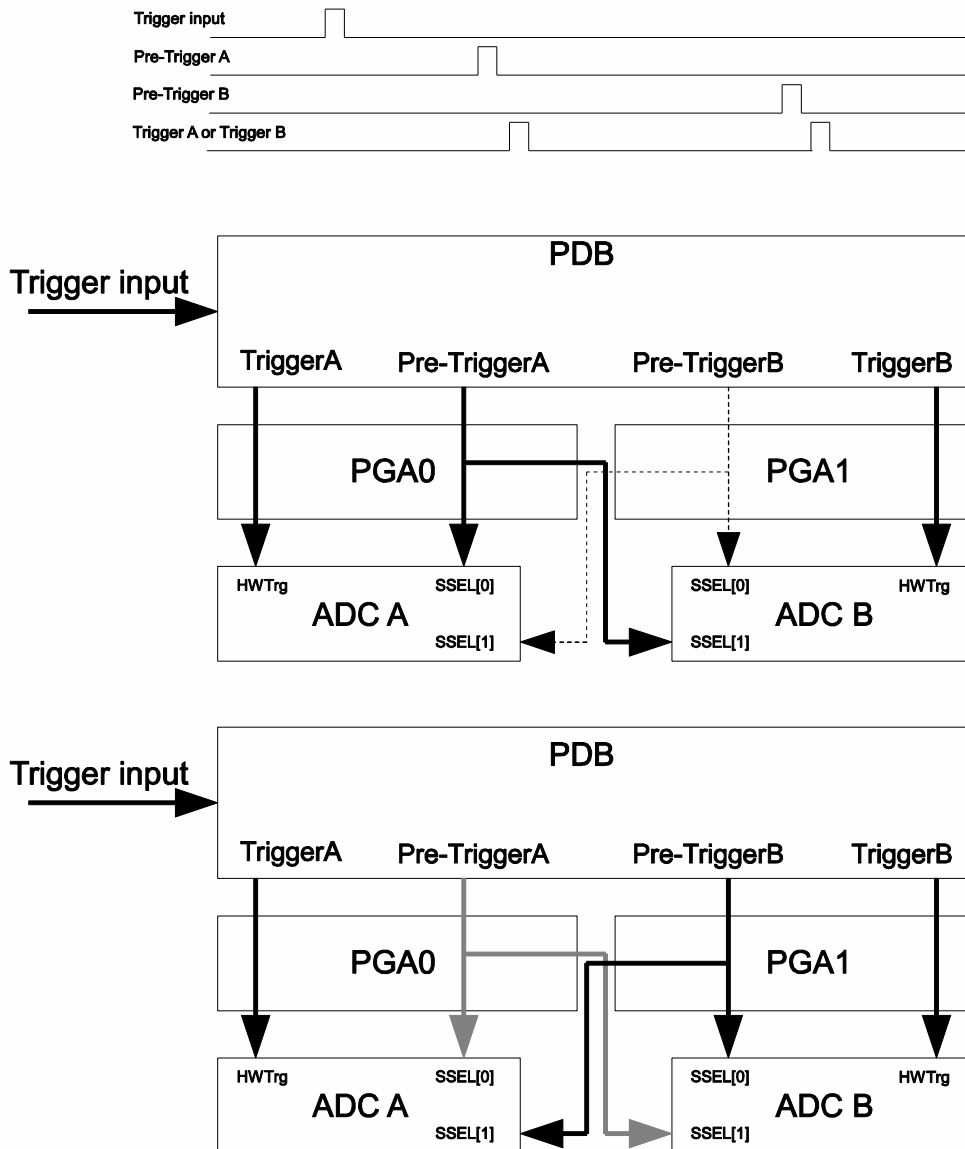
Trigger input
Pre-Trigger A
Pre-Trigger B
Trigger A or Trigger B

PDB
Trigger input
TriggerA
Pre-TriggerA
Pre-TriggerB
TriggerB
PGA0
PGA1
HWTrg
SSEL[0]
ADC A
SSEL[1]
SSEL[0]
HWTrg
ADC B
SSEL[1]

PDB
Trigger input
TriggerA
Pre-TriggerA
Pre-TriggerB
TriggerB
PGA0
PGA1
HWTrg
SSEL[0]
ADC A
SSEL[1]
SSEL[0]
HWTrg
ADC B
SSEL[1]